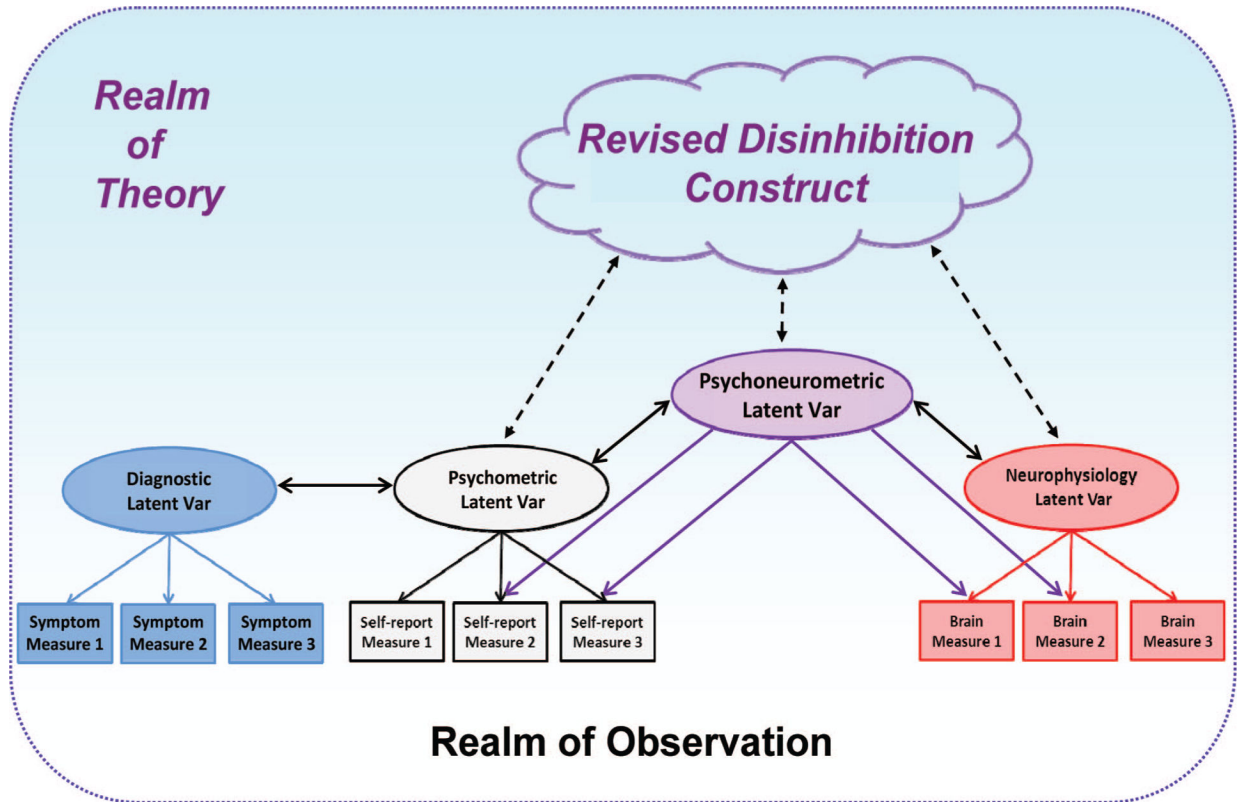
Realm of Theory

Revised Disinhibition Construct

Psychoneurometric Latent Var

Diagnostic Latent Var

Psychometric Latent Var

Neurophysiology Latent Var

Symptom Measure 1

Symptom Measure 2

Symptom Measure 3

Self-report Measure 1

Self-report Measure 2

Self-report Measure 3

Brain Measure 1

Brain Measure 2

Brain Measure 3

Realm of Observation